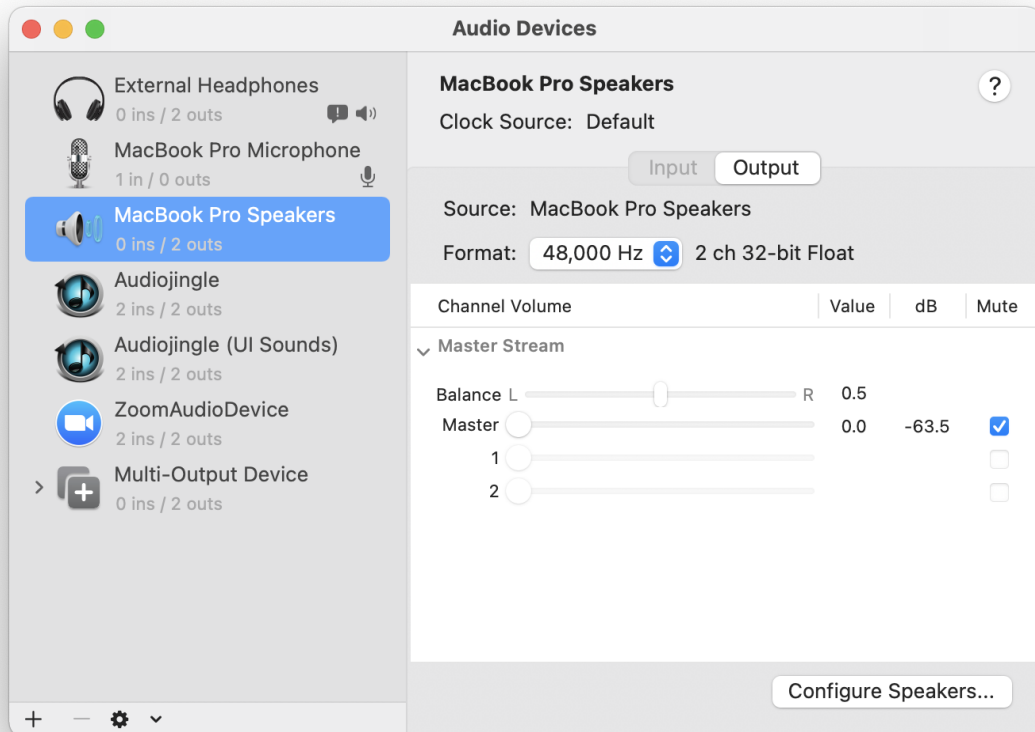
Audio Devices

External Headphones
0 ins / 2 outs

MacBook Pro Microphone
1 in / 0 outs

MacBook Pro Speakers
0 ins / 2 outs

Audiojingle
2 ins / 2 outs

Audiojingle (UI Sounds)
2 ins / 2 outs

ZoomAudioDevice
2 ins / 2 outs

Multi-Output Device
0 ins / 2 outs

+ —

MacBook Pro Speakers
Clock Source: Default

?

Input Output

Source: MacBook Pro Speakers
Format: 48,000 Hz 2 ch 32-bit Float

| Channel Volume | Value | dB | Mute |
|---|---|---|---|
| Master Stream | | | |
| Balance L R | 0.5 | | |
| Master | 0.0 | -63.5 | ☑ |
| 1 | | | ☐ |
| 2 | | | ☐ |

Configure Speakers...